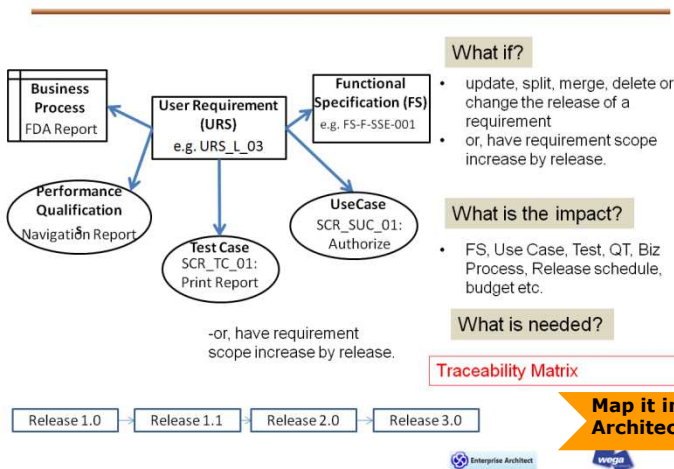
Business Process
FDA Report

User Requirement (URS)
e.g. URS_L_03

Functional Specification (FS)
e.g. FS-F-SSE-001

Performance Qualification
s
Navigation Report

Test Case
SCR_TC_01:
Print Report

UseCase
SCR_SUC_01:
Authorize

What if?

- update, split, merge, delete or change the release of a requirement
- or, have requirement scope increase by release.

What is the impact?

- FS, Use Case, Test, QT, Biz Process, Release schedule, budget etc.

What is needed?

-or, have requirement scope increase by release.

Traceability Matrix

Release 1.0
Release 1.1
Release 2.0
Release 3.0

Map it in
Architec

Enterprise Architect
wega